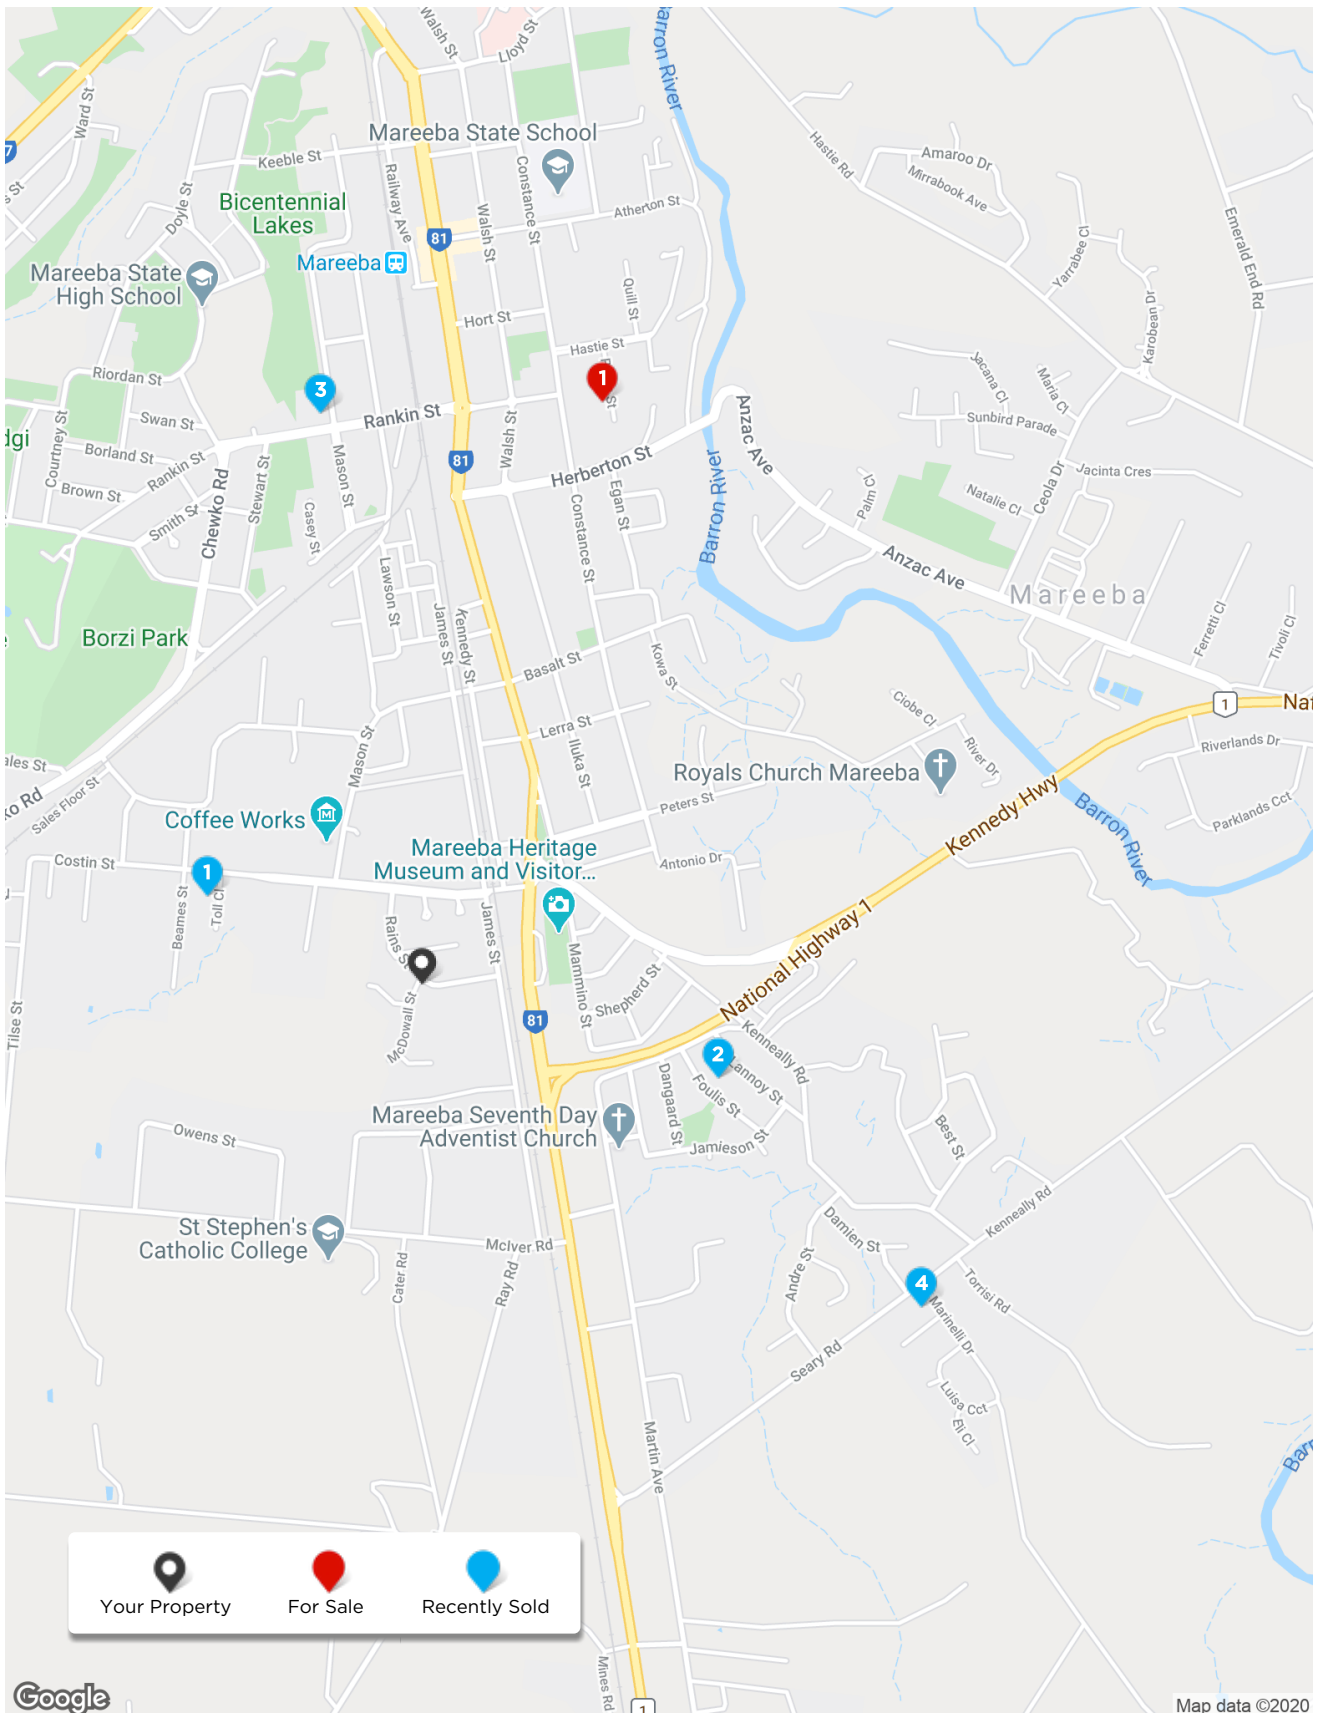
Walsh St
Lloyd St
Barron River
Ward St
St
Mareeba State School
Keeble St
Hastie Rd
Amaroo Dr
Mirrabook Ave
Emerald End Rd
Bicentennial Lakes
Doyle St
Railway Ave
Walsh St
Constance St
Atherton St
81
Mareeba
Yarrabee Cl
Mareeba State High School
Quill St
Karobean Dr
Hort St
Hastie St
Riordan St
3
1
Jacana Cl
Maria Cl
Swan St
Rankin St
Sunbird Parade
dgi
Courtney St
Borland St
Rankin St
Walsh St
Anzac Ave
81
Herberton St
Brown St
Chewko Rd
Stewart St
Mason St
Barron River
Jacinta Cres
Smith St
Casey St
Egan St
Palm Cl
Natalie Cl
Ceola Dr
Constance St
Lawson St
Anzac Ave
Mareeba
Borzi Park
James St
Kennedy St
Basalt St
Kowa St
Ferretti Cl
Tivoli Cl
1
Nat
Ciobe Cl
Lerra St
Iluka St
Mason St
River Dr
Riverlands Dr
ales St
ko Rd
Sales Floor St
Royals Church Mareeba
Kennedy Hwy
Peters St
Barron River
Parklands Cct
Coffee Works
Mareeba Heritage Museum and Visitor...
Costin St
1
Antonio Dr
Beames St
Toll Cl
Rains St
James St
Mammino St
National Highway 1
Shepherd St
Tilse St
McDowall St
81
Kenneally Rd
2
Lannoy St
Foulis St
Dangaard St
Owens St
Mareeba Seventh Day Adventist Church
Jamieson St
Best St
Damien St
Kenneally Rd
St Stephen's Catholic College
McIver Rd
Cater Rd
Ray Rd
Andre St
4
Torrisi Rd
Marinelli Dr
Seary Rd
Luisa Cct
Eli Cl
Martin Ave
Barr
Your Property
For Sale
Recently Sold
Google
Mines Rd
1
Map data ©2020